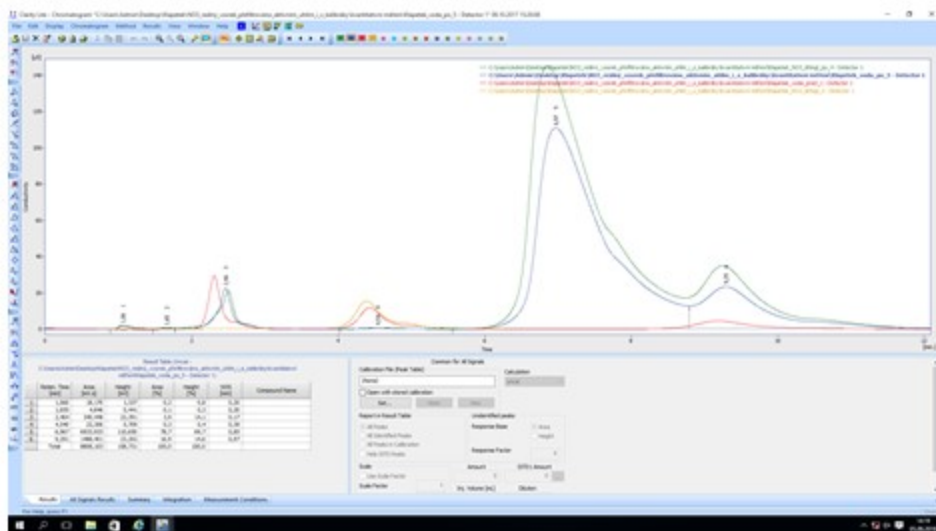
Clarity Lite - Chromatogram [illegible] - Detector 1 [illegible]

File Edit Display Chromatogram Method Results View Window Help

[mV]

Time

[min]

Result Table (Uncal - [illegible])

| Reten. Time [min] | Area [mV.s] | Height [mV] | Area [%] | Height [%] | W05 [min] | Compound Name |
|---|---|---|---|---|---|---|
| 1,000 | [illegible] | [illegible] | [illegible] | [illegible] | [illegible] | |
| 1,635 | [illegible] | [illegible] | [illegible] | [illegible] | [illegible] | |
| 2,364 | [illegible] | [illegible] | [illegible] | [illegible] | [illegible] | |
| 4,540 | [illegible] | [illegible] | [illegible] | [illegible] | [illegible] | |
| 6,947 | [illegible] | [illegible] | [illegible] | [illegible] | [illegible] | |
| 9,201 | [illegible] | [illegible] | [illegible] | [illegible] | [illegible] | |
| Total | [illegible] | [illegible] | 100,0 | 100,0 | | |

Common for All Signals

Calibration File (Peak Table) Calculation

Open with stored calibration

Set... Open New

Report in Result Table

All Peaks

All Identified Peaks

All Peaks in Calibration

Hide ISTD Peaks

Unidentified peaks

Response Base Area Height

Response Factor

Scale

Use Scale Factor

Scale Factor Amount ISTD1 Amount

Inj. Volume [mL] Dilution

Results All Signals Results Summary Integration Measurement Conditions

For Help, press F1